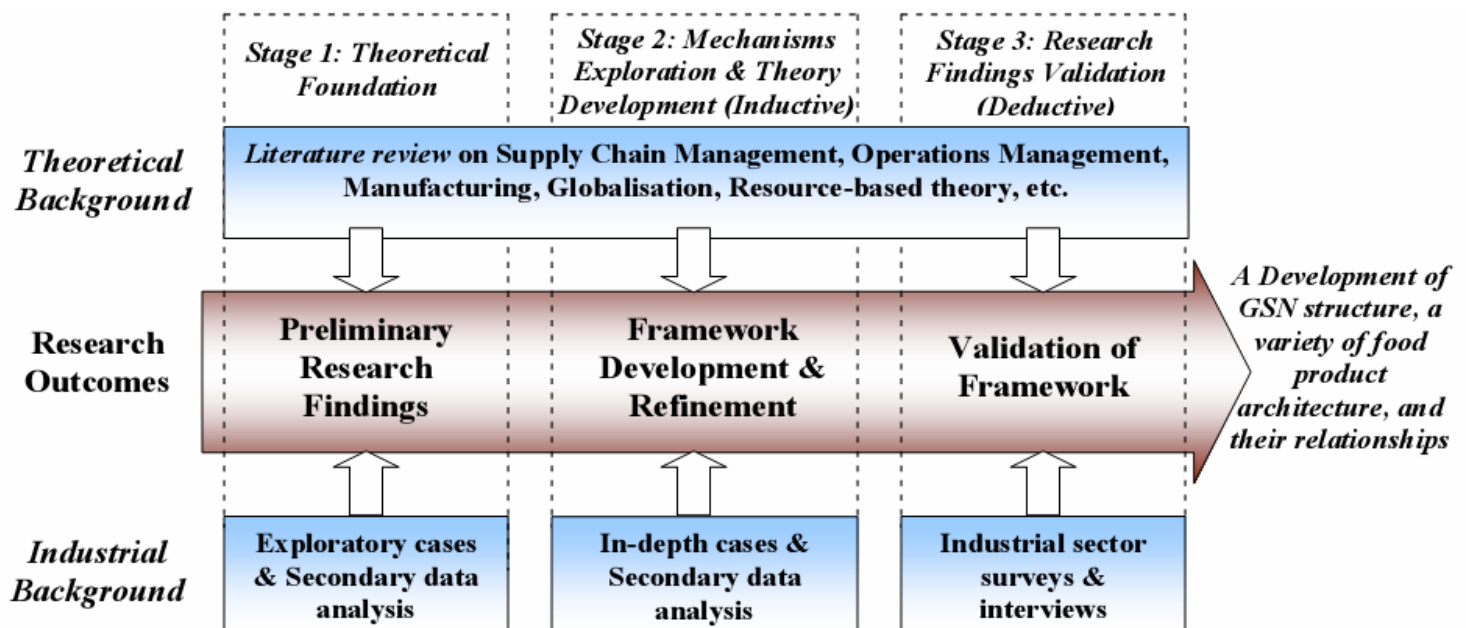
Stage 1: Theoretical Foundation

Stage 2: Mechanisms Exploration & Theory Development (Inductive)

Stage 3: Research Findings Validation (Deductive)

Theoretical Background

Literature review on Supply Chain Management, Operations Management, Manufacturing, Globalisation, Resource-based theory, etc.

Research Outcomes

Preliminary Research Findings

Framework Development & Refinement

Validation of Framework

A Development of GSN structure, a variety of food product architecture, and their relationships

Industrial Background

Exploratory cases & Secondary data analysis

In-depth cases & Secondary data analysis

Industrial sector surveys & interviews